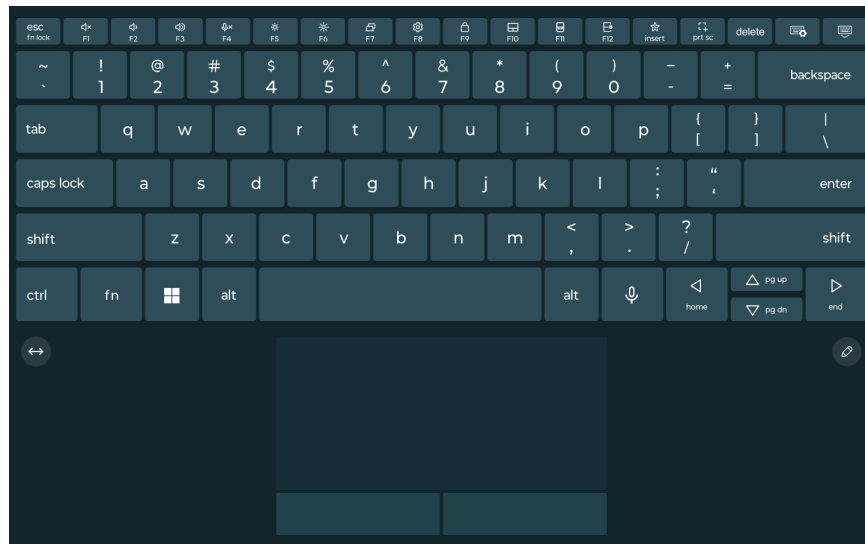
esc
fn lock
F1
F2
F3
F4
F5
F6
F7
F8
F9
F10
F11
F12
insert
prt sc
delete

~
`
!
1
@
2
#
3
$
4
%
5
^
6
&
7
*
8
(
9
)
0
—
-
+
=
backspace

tab
q
w
e
r
t
y
u
i
o
p
{
[
}
]
|
\

caps lock
a
s
d
f
g
h
j
k
l
:
;
"
'
enter

shift
z
x
c
v
b
n
m
<
,
>
.
?
/
shift

ctrl
fn
alt
alt
home
pg up
pg dn
end